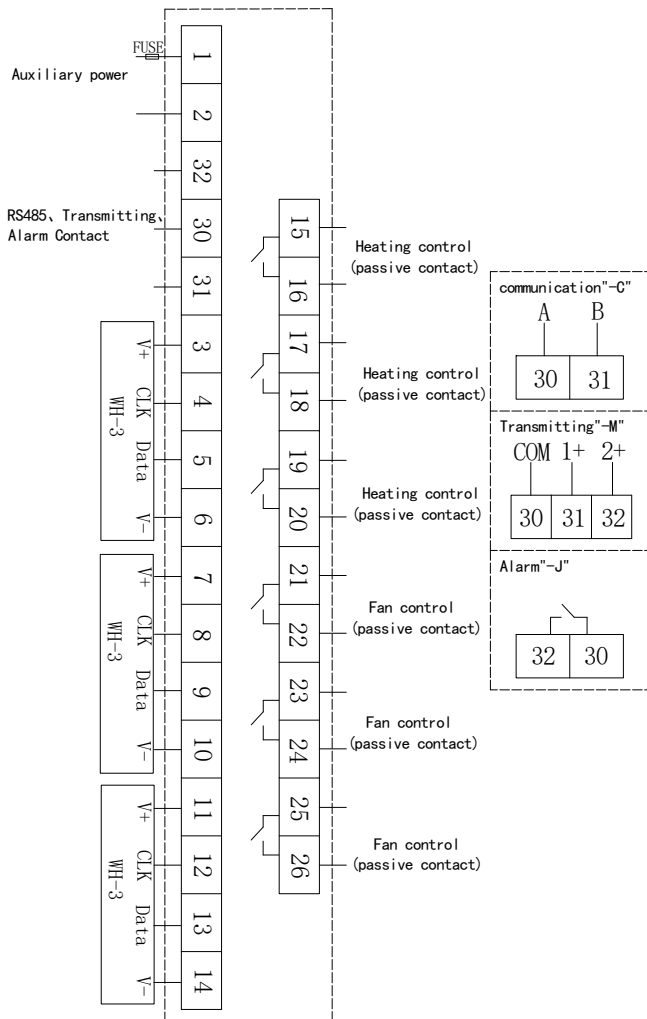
FUSE

Auxiliary power

1

2

32

RS485、Transmitting、Alarm Contact

30

31

V+ CLK Data V-

WH-3

3

4

5

6

V+ CLK Data V-

WH-3

7

8

9

10

V+ CLK Data V-

WH-3

11

12

13

14

15

16

Heating control (passive contact)

17

18

Heating control (passive contact)

19

20

Heating control (passive contact)

21

22

Fan control (passive contact)

23

24

Fan control (passive contact)

25

26

Fan control (passive contact)

communication"-C"

A B

| 30 | 31 |
|---|---|

Transmitting"-M"

COM 1+ 2+

| 30 | 31 | 32 |
|---|---|---|

Alarm"-J"

| 32 | 30 |
|---|---|